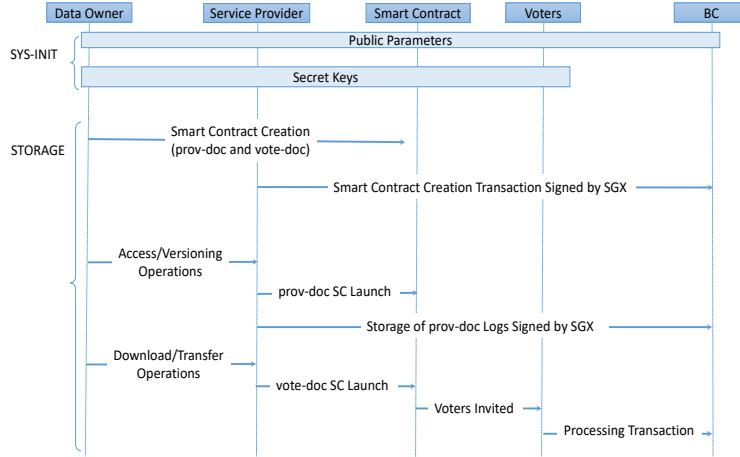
Data Owner
Service Provider
Smart Contract
Voters
BC

SYS-INIT

Public Parameters

Secret Keys

STORAGE

Smart Contract Creation (prov-doc and vote-doc)

Smart Contract Creation Transaction Signed by SGX

Access/Versioning Operations

prov-doc SC Launch

Storage of prov-doc Logs Signed by SGX

Download/Transfer Operations

vote-doc SC Launch

Voters Invited

Processing Transaction